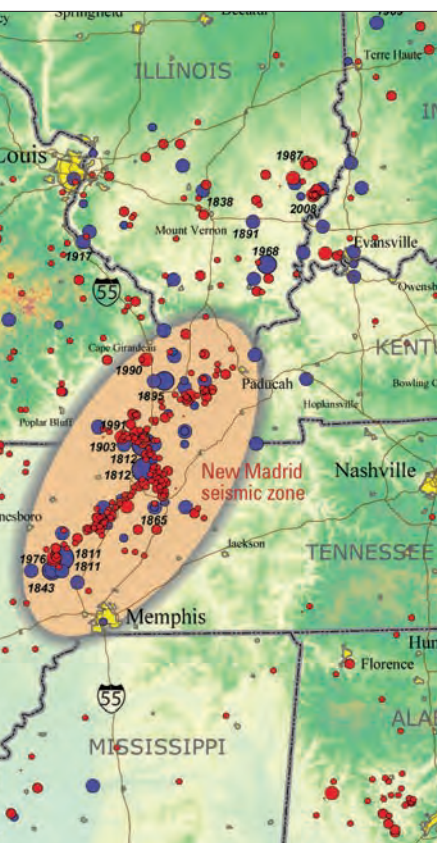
Springfield
Decatur
1909
Terre Haute
ILLINOIS
IN
Louis
1987
1838
2008
Mount Vernon
1891
Evansville
1968
1917
55
Owensb
Cape Girardeau
KENTU
1990
Paducah
1895
Bowling G
Hopkinsville
Poplar Bluff
1991
1903
1812
New Madrid seismic zone
Nashville
1812
1865
nesboro
Jackson
TENNESSEE
1976
1811
1811
1843
Memphis
Hun
Florence
55
ALA
MISSISSIPPI